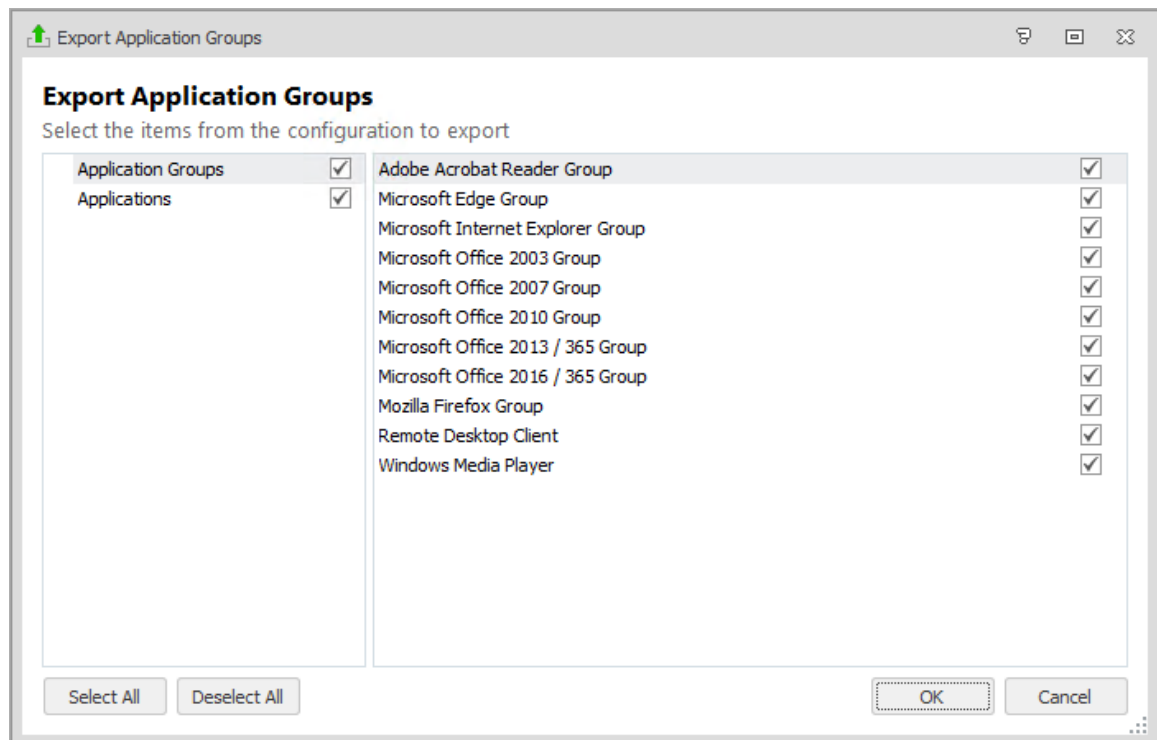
Export Application Groups

Export Application Groups
Select the items from the configuration to export

Application Groups
Applications

Adobe Acrobat Reader Group
Microsoft Edge Group
Microsoft Internet Explorer Group
Microsoft Office 2003 Group
Microsoft Office 2007 Group
Microsoft Office 2010 Group
Microsoft Office 2013 / 365 Group
Microsoft Office 2016 / 365 Group
Mozilla Firefox Group
Remote Desktop Client
Windows Media Player

Select All
Deselect All
OK
Cancel